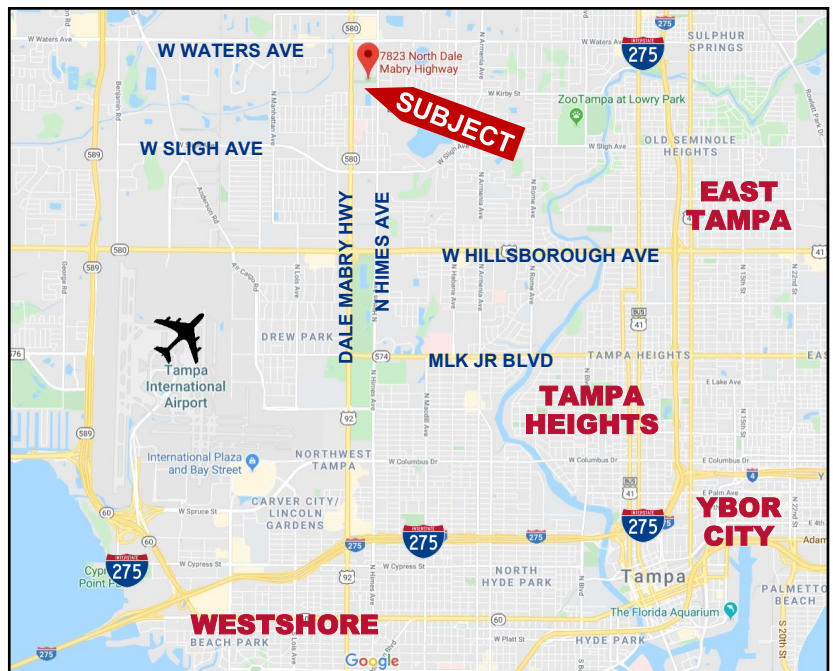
W WATERS AVE
7823 North Dale Mabry Highway
SUBJECT
SULPHUR SPRINGS
275
ZooTampa at Lowry Park
W SLIGH AVE
OLD SEMINOLE HEIGHTS
EAST TAMPA
580
589
W HILLSBOROUGH AVE
DALE MABRY HWY
N HIMES AVE
DREW PARK
41
574
MLK JR BLVD
TAMPA HEIGHTS
Tampa International Airport
TAMPA HEIGHTS
NORTHWEST TAMPA
92
International Plaza and Bay Street
W Columbus Dr
4
CARVER CITY/ LINCOLN GARDENS
YBOR CITY
275
275
60
275
NORTH HYDE PARK
Tampa
PALMETTO BEACH
The Florida Aquarium
WESTSHORE
BEACH PARK
HYDE PARK
Google